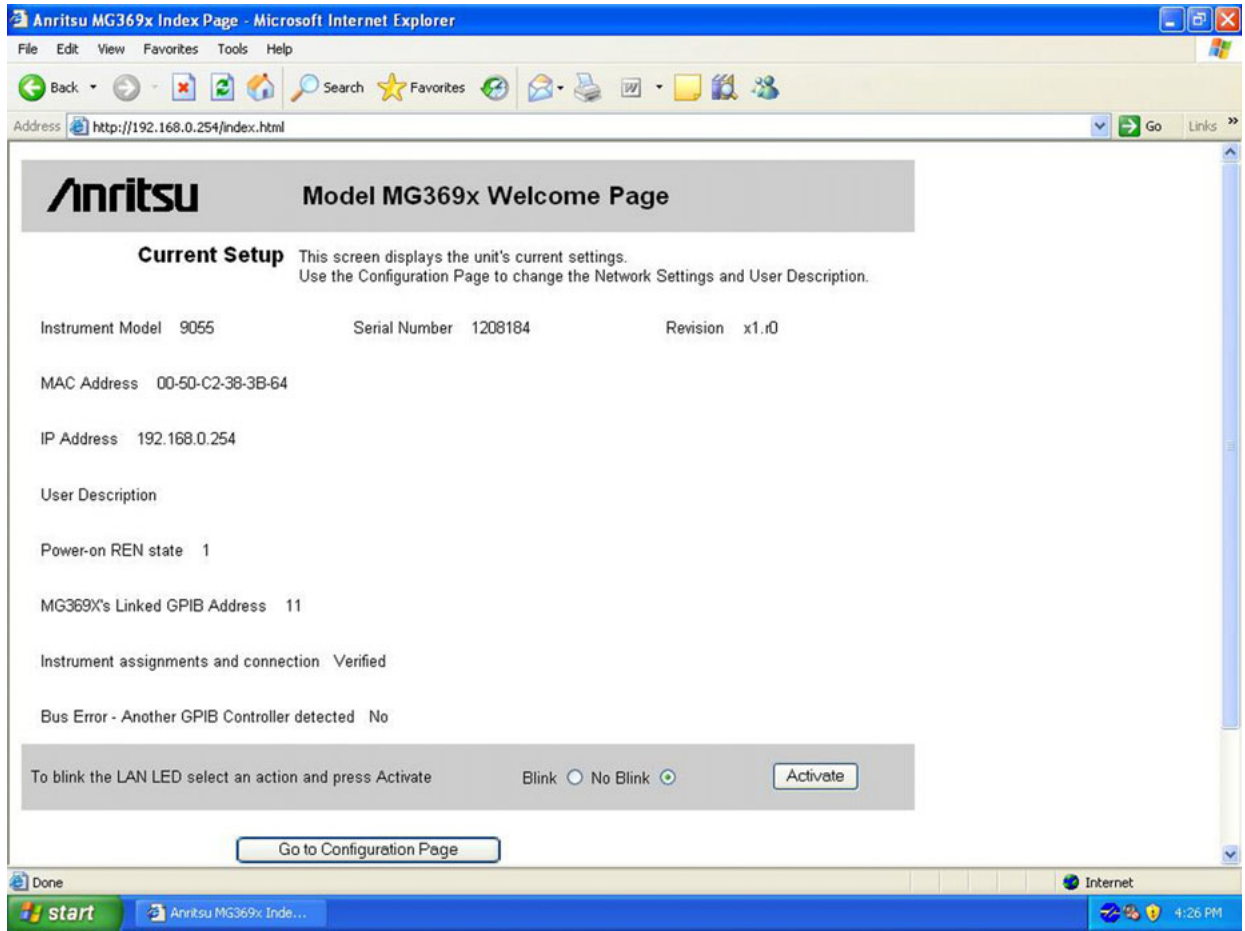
Anritsu MG369x Index Page - Microsoft Internet Explorer

File Edit View Favorites Tools Help

Back Search Favorites

Address http://192.168.0.254/index.html Go Links »

Anritsu Model MG369x Welcome Page

Current Setup This screen displays the unit's current settings.
Use the Configuration Page to change the Network Settings and User Description.

Instrument Model 9055 Serial Number 1208184 Revision x1.r0

MAC Address 00-50-C2-38-3B-64

IP Address 192.168.0.254

User Description

Power-on REN state 1

MG369X's Linked GPIB Address 11

Instrument assignments and connection Verified

Bus Error - Another GPIB Controller detected No

To blink the LAN LED select an action and press Activate Blink No Blink Activate

Go to Configuration Page

Done Internet

start Anritsu MG369x Inde... 4:26 PM